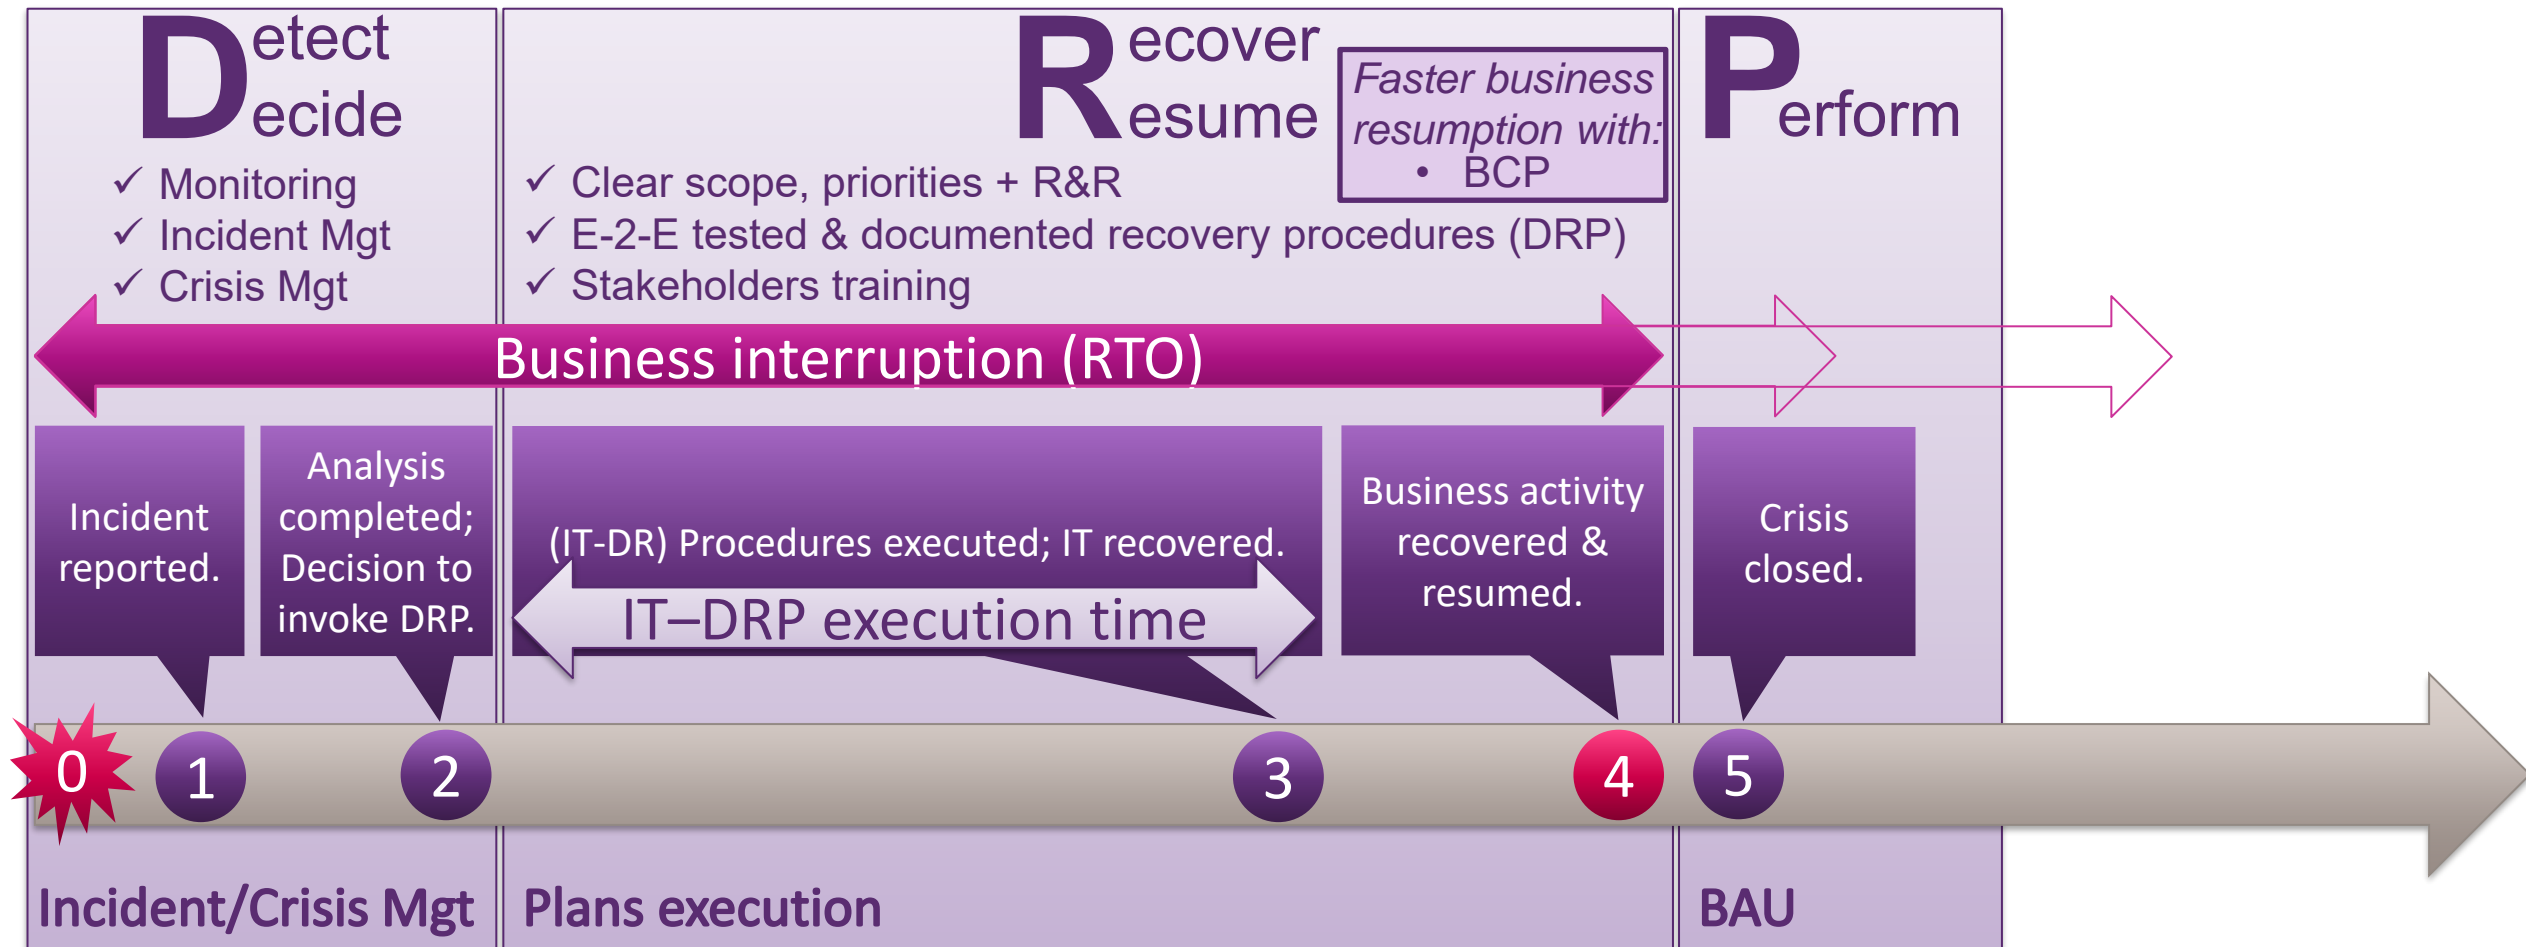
Detect
Decide

✓ Monitoring
✓ Incident Mgt
✓ Crisis Mgt

Recover
Resume

Faster business resumption with:
• BCP

✓ Clear scope, priorities + R&R
✓ E-2-E tested & documented recovery procedures (DRP)
✓ Stakeholders training

Perform

Business interruption (RTO)

Incident reported.

Analysis completed; Decision to invoke DRP.

(IT-DR) Procedures executed; IT recovered.

IT–DRP execution time

Business activity recovered & resumed.

Crisis closed.

0 1 2 3 4 5

Incident/Crisis Mgt

Plans execution

BAU